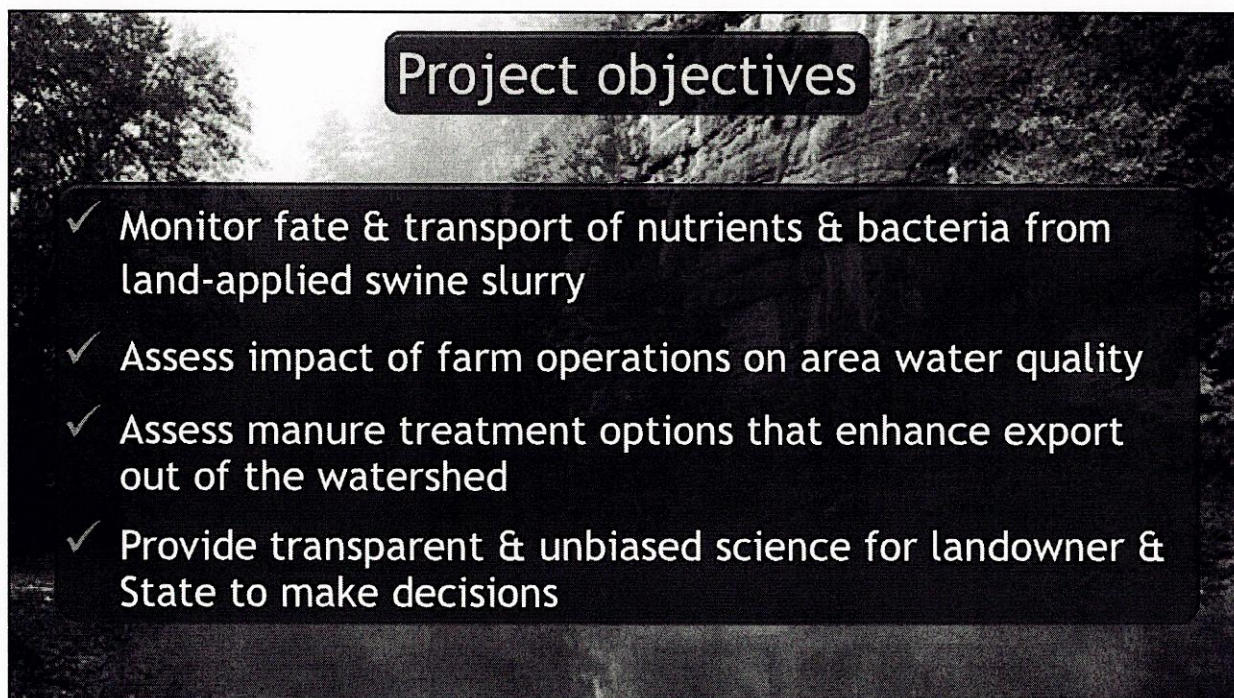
Project objectives

✓ Monitor fate & transport of nutrients & bacteria from land-applied swine slurry

✓ Assess impact of farm operations on area water quality

✓ Assess manure treatment options that enhance export out of the watershed

✓ Provide transparent & unbiased science for landowner & State to make decisions